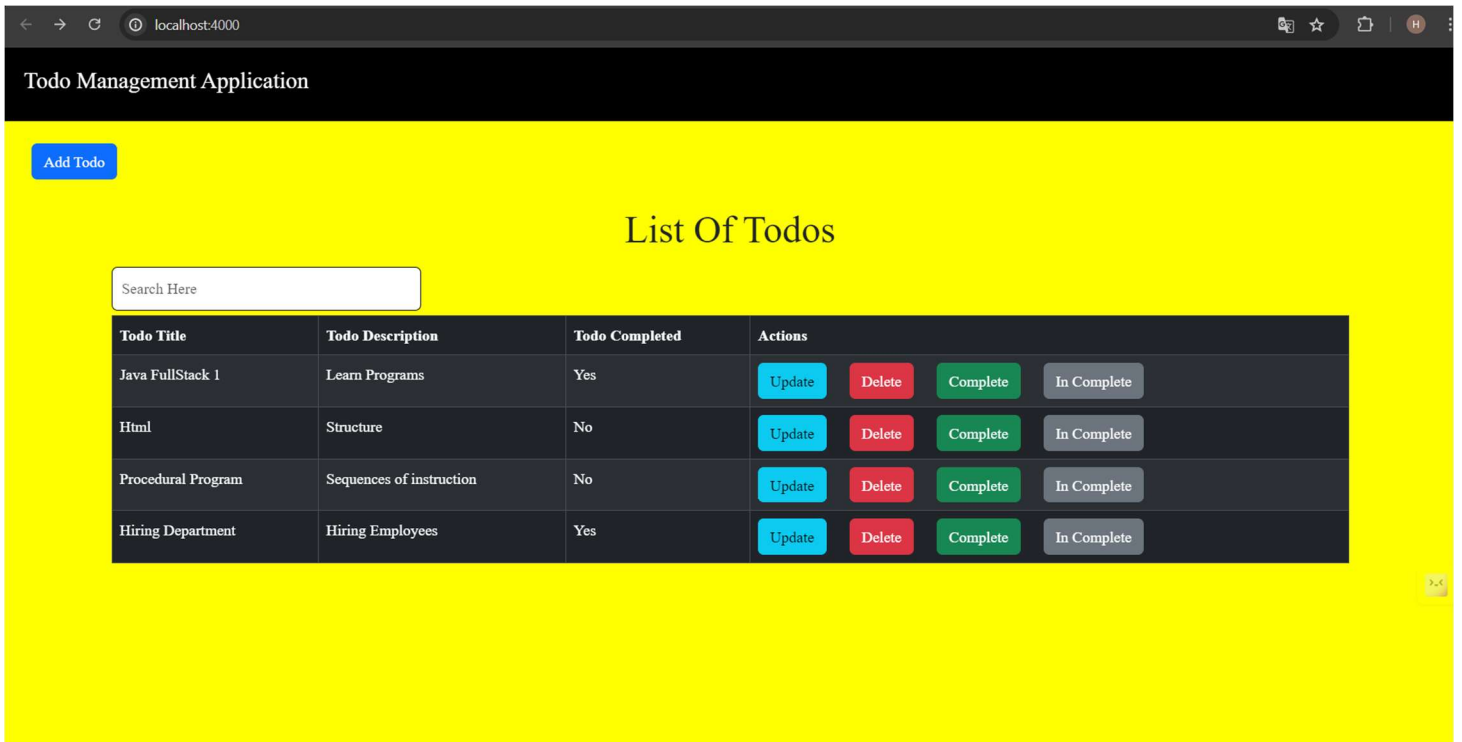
localhost:4000

H

Todo Management Application

Add Todo

List Of Todos

Search Here

| Todo Title | Todo Description | Todo Completed | Actions |
|---|---|---|---|
| Java FullStack 1 | Learn Programs | Yes | Update Delete Complete In Complete |
| Html | Structure | No | Update Delete Complete In Complete |
| Procedural Program | Sequences of instruction | No | Update Delete Complete In Complete |
| Hiring Department | Hiring Employees | Yes | Update Delete Complete In Complete |